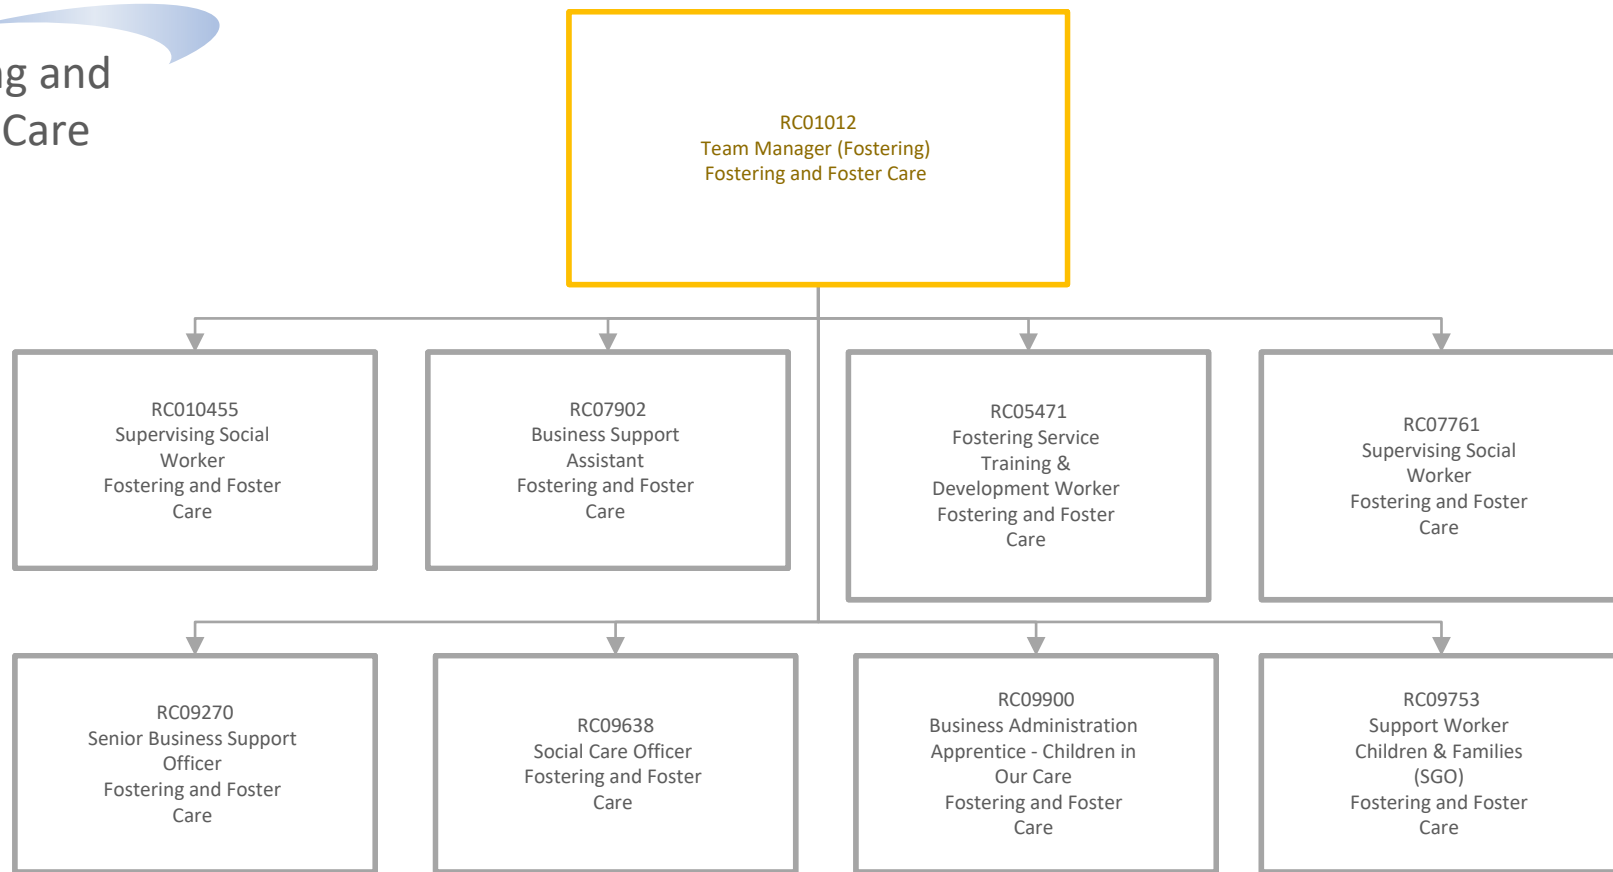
g and
Care

RC01012
Team Manager (Fostering)
Fostering and Foster Care

RC010455
Supervising Social Worker
Fostering and Foster Care

RC07902
Business Support Assistant
Fostering and Foster Care

RC05471
Fostering Service Training & Development Worker
Fostering and Foster Care

RC07761
Supervising Social Worker
Fostering and Foster Care

RC09270
Senior Business Support Officer
Fostering and Foster Care

RC09638
Social Care Officer
Fostering and Foster Care

RC09900
Business Administration Apprentice - Children in Our Care
Fostering and Foster Care

RC09753
Support Worker
Children & Families (SGO)
Fostering and Foster Care